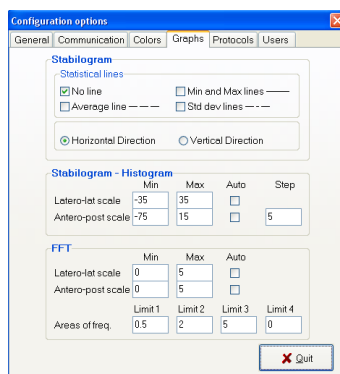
Configuration options

General | Communication | Colors | Graphs | Protocols | Users

Stabilogram

Statistical lines

No line
Min and Max lines ———
Average line — — —
Std dev lines —·—

Horizontal Direction
Vertical Direction

Stabilogram - Histogram

| | Min | Max | Auto | Step |
|---|---|---|---|---|
| Latero-lat scale | -35 | 35 | | |
| Antero-post scale | -75 | 15 | | 5 |

FFT

| | Min | Max | Auto |
|---|---|---|---|
| Latero-lat scale | 0 | 5 | |
| Antero-post scale | 0 | 5 | |

| | Limit 1 | Limit 2 | Limit 3 | Limit 4 |
|---|---|---|---|---|
| Areas of freq. | 0.5 | 2 | 5 | 0 |

Quit